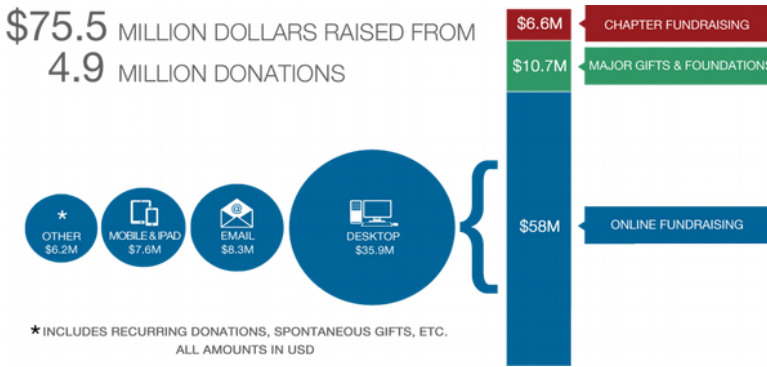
$75.5 MILLION DOLLARS RAISED FROM
4.9 MILLION DONATIONS

\*
OTHER
$6.2M

MOBILE & IPAD
$7.6M

EMAIL
$8.3M

DESKTOP
$35.9M

\* INCLUDES RECURRING DONATIONS, SPONTANEOUS GIFTS, ETC.
ALL AMOUNTS IN USD

$6.6M
CHAPTER FUNDRAISING

$10.7M
MAJOR GIFTS & FOUNDATIONS

$58M
ONLINE FUNDRAISING